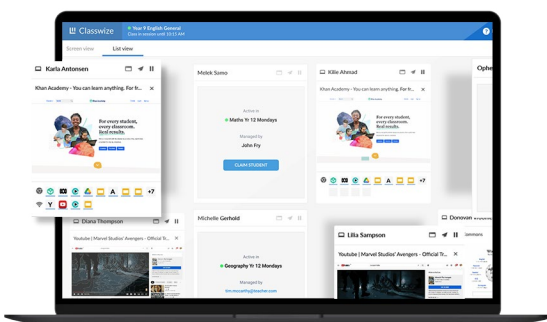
Classwize

Year 9 English General
Class in session until 10:15 AM

Screen view
List view

Karla Antonsen

Khan Academy - You can learn anything. For fr...

For every student, every classroom. Real results.

+7

Melek Samo

Active in
Maths Yr 12 Mondays

Managed by
John Fry

CLAIM STUDENT

Kiile Ahmad

Khan Academy - You can learn anything. For fr...

For every student, every classroom. Real results.

+7

Ophe

Diana Thompson

Youtube | Marvel Studios' Avengers - Official Tr...

Michelle Gerhold

Active in
Geography Yr 12 Mondays

Managed by
tim.mccarthy@teacher.com

Lilia Sampson

Youtube | Marvel Studios' Avengers - Official Tr...

Donovan

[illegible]